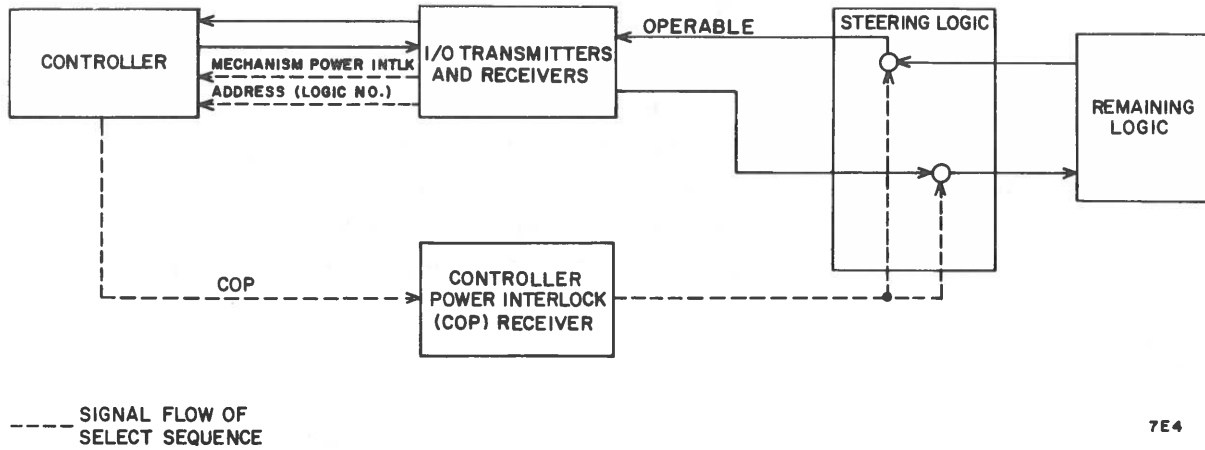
CONTROLLER

MECHANISM POWER INTLK

ADDRESS (LOGIC NO.)

I/O TRANSMITTERS AND RECEIVERS

OPERABLE

STEERING LOGIC

REMAINING LOGIC

COP

CONTROLLER POWER INTERLOCK (COP) RECEIVER

SIGNAL FLOW OF SELECT SEQUENCE

7E4